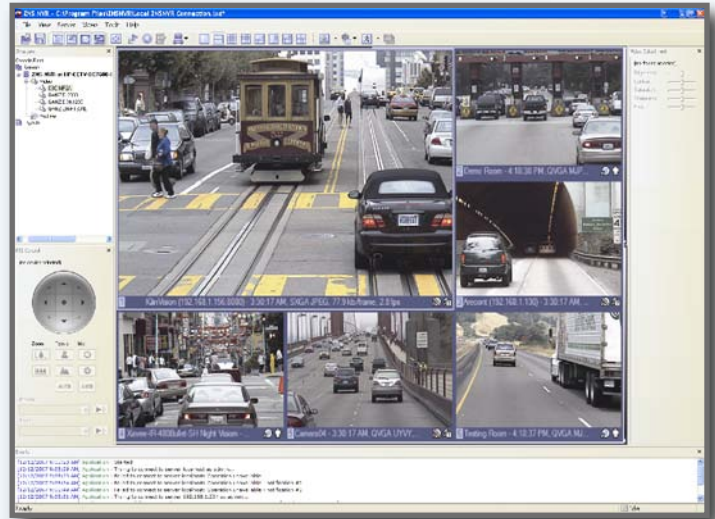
ZNS NVR - C:\Program Files\ZNSNVR\Local ZNSNVR Connection.lnk*

File View Server Views Tools Help

Devices

PTZ Control

Zoom Focus Iris

Video Controls

Demo Room - 4:10:38 PM, QVGA MJP...

Arecont (192.168.1.130) - 3:30:17 AM, ...

KanVision (192.168.1.156.0000) - 3:30:17 AM, SXGA JPEG, 77 kb/frame, 2.8 fps

Xinmei-IR4008ulbr-SH Night Vision - ...

Camera04 - 3:30:17 AM, QVGA UYVY...

Testing Room - 4:10:37 PM, QVGA M...

Events

Ready